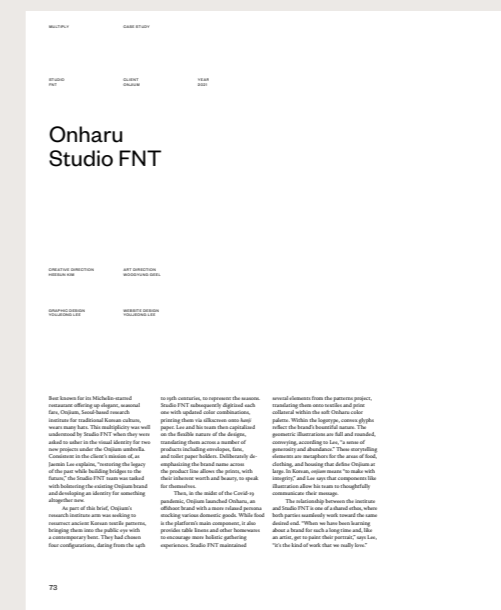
MULTIPLY CASE STUDY

STUDIO FNT

CLIENT ONJIUM

YEAR 2021

Onharu Studio FNT

CREATIVE DIRECTION HEESUN KIM

ART DIRECTION WOOGYUNG GEEL

GRAPHIC DESIGN YOUJEONG LEE

WEBSITE DESIGN YOUJEONG LEE

Best known for its Michelin-starred restaurant offering up elegant, seasonal fare, Onjium, Seoul-based research institute for traditional Korean culture, wears many hats. This multiplicity was well understood by Studio FNT when they were asked to usher in the visual identity for two new projects under the Onjium umbrella. Consistent in the client's mission of, as Jaemin Lee explains, "restoring the legacy of the past while building bridges to the future," the Studio FNT team was tasked with bolstering the existing Onjium brand and developing an identity for something altogether new.

As part of this brief, Onjium's research institute arm was seeking to resurrect ancient Korean textile patterns, bringing them into the public eye with a contemporary bent. They had chosen four configurations, dating from the 14th to 19th centuries, to represent the seasons. Studio FNT subsequently digitized each one with updated color combinations, printing them via silkscreen onto hanji paper. Lee and his team then capitalized on the flexible nature of the designs, translating them across a number of products including envelopes, fans, and toilet paper holders. Deliberately de-emphasizing the brand name across the product line allows the prints, with their inherent worth and beauty, to speak for themselves.

Then, in the midst of the Covid-19 pandemic, Onjium launched Onharu, an offshoot brand with a more relaxed persona stocking various domestic goods. While food is the platform's main component, it also provides table linens and other homewares to encourage more holistic gathering experiences. Studio FNT maintained several elements from the patterns project, translating them onto textiles and print collateral within the soft Onharu color palette. Within the logotype, convex glyphs reflect the brand's beautiful nature. The geometric illustrations are full and rounded, conveying, according to Lee, "a sense of generosity and abundance." These storytelling elements are metaphors for the areas of food, clothing, and housing that define Onjium at large. In Korean, onjum means "to make with integrity," and Lee says that components like illustration allow his team to thoughtfully communicate their message.

The relationship between the institute and Studio FNT is one of a shared ethos, where both parties seamlessly work toward the same desired end. "When we have been learning about a brand for such a long time and, like an artist, get to paint their portrait," says Lee, "it's the kind of work that we really love."

73